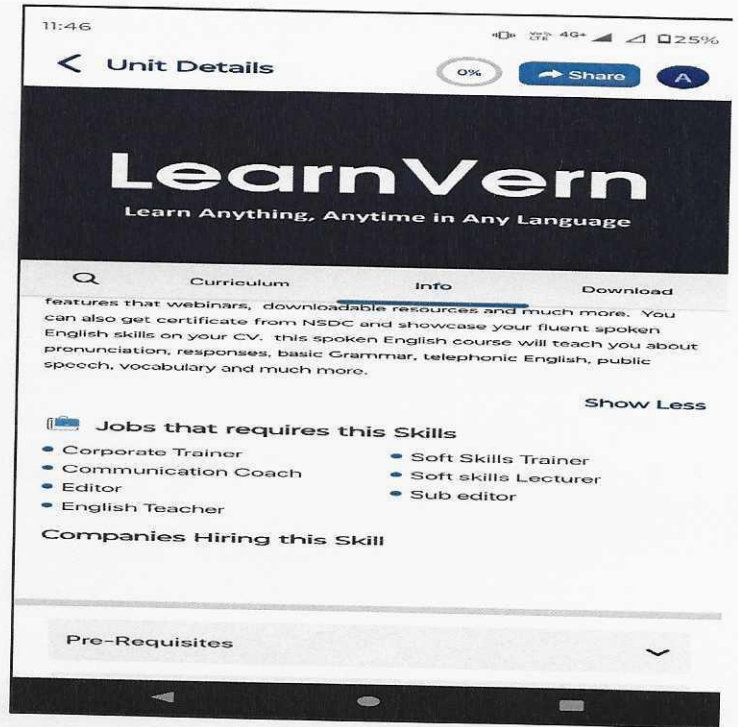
11:46

25%

< Unit Details

0%

Share

A

LearnVern

Learn Anything, Anytime in Any Language

Curriculum

Info

Download

features that webinars, downloadable resources and much more. You can also get certificate from NSDC and showcase your fluent spoken English skills on your CV. this spoken English course will teach you about pronunciation, responses, basic Grammar, telephonic English, public speech, vocabulary and much more.

Show Less

Jobs that requires this Skills

- Corporate Trainer
- Communication Coach
- Editor
- English Teacher

- Soft Skills Trainer
- Soft skills Lecturer
- Sub editor

Companies Hiring this Skill

Pre-Requisites